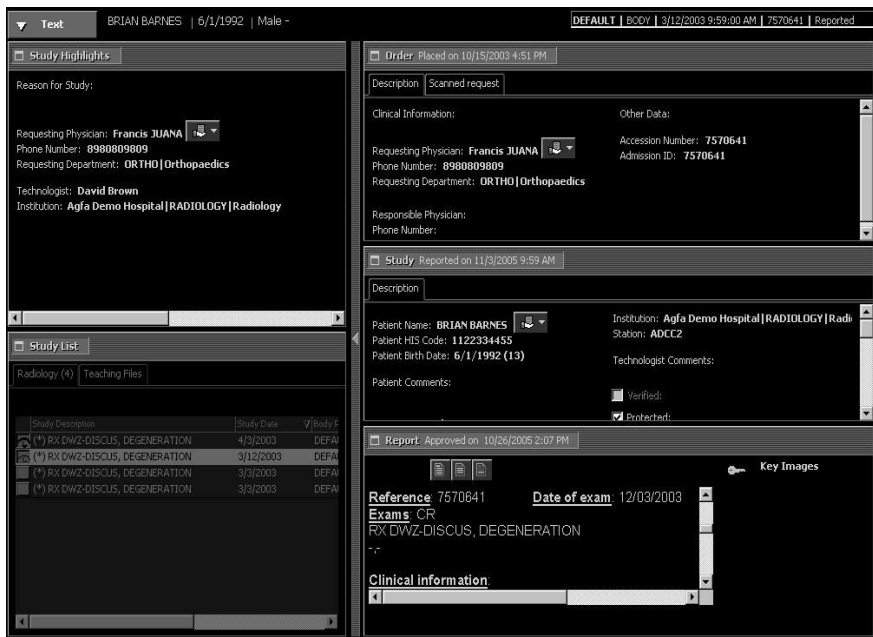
Text BRIAN BARNES | 6/1/1992 | Male -

DEFAULT | BODY | 3/12/2003 9:59:00 AM | 7570641 | Reported

Study Highlights

Reason for Study:

Requesting Physician: Francis JUANA
Phone Number: 8980809809
Requesting Department: ORTHO|Orthopaedics

Technologist: David Brown
Institution: Agfa Demo Hospital|RADIOLOGY|Radiology

Study List

Radiology (4) Teaching Files

| Study Description | Study Date | Body P |
|---|---|---|
| (*) RX DWZ-DISCUS, DEGENERATION | 4/3/2003 | DEFAI |
| (*) RX DWZ-DISCUS, DEGENERATION | 3/12/2003 | DEFAI |
| (*) RX DWZ-DISCUS, DEGENERATION | 3/3/2003 | DEFAI |
| (*) RX DWZ-DISCUS, DEGENERATION | 3/3/2003 | DEFAI |

Order Placed on 10/15/2003 4:51 PM

Description Scanned request

Clinical Information:

Requesting Physician: Francis JUANA
Phone Number: 8980809809
Requesting Department: ORTHO|Orthopaedics

Responsible Physician:
Phone Number:

Other Data:

Accession Number: 7570641
Admission ID: 7570641

Study Reported on 11/3/2005 9:59 AM

Description

Patient Name: BRIAN BARNES
Patient HIS Code: 1122334455
Patient Birth Date: 6/1/1992 (13)

Patient Comments:

Institution: Agfa Demo Hospital|RADIOLOGY|Radi
Station: ADCC2

Technologist Comments:

Verified:
Protected:

Report Approved on 10/26/2005 2:07 PM

Key Images

Reference: 7570641 Date of exam: 12/03/2003
Exams: CR
RX DWZ-DISCUS, DEGENERATION
-,-

Clinical information: